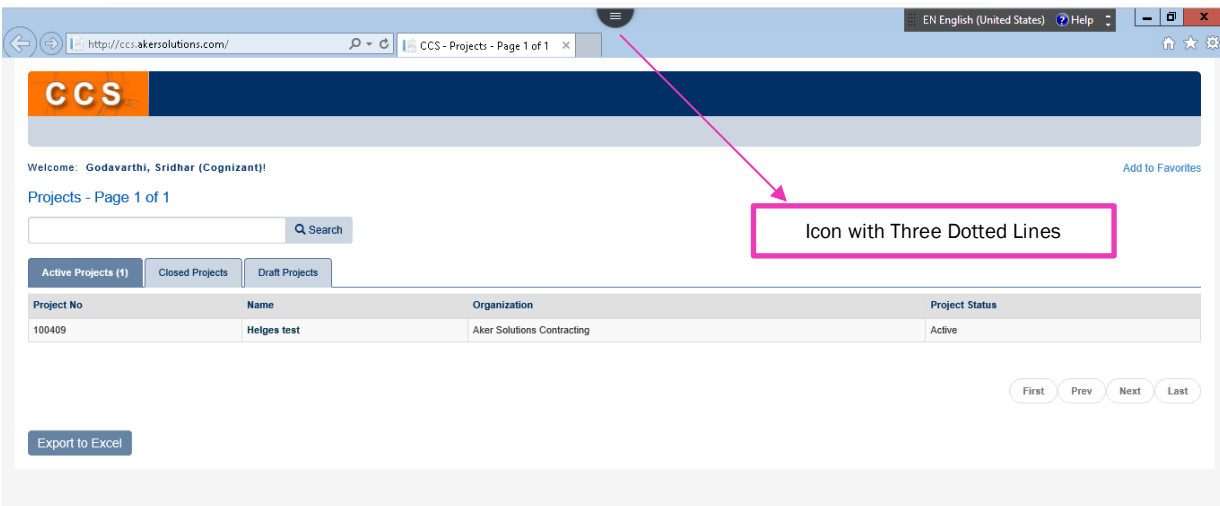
EN English (United States) Help

http://ccs.akersolutions.com/

CCS - Projects - Page 1 of 1

CCS

Welcome: Godavarthi, Sridhar (Cognizant)!

Add to Favorites

Projects - Page 1 of 1

Search

Icon with Three Dotted Lines

Active Projects (1) | Closed Projects | Draft Projects

| Project No | Name | Organization | Project Status |
|---|---|---|---|
| 100409 | Helges test | Aker Solutions Contracting | Active |

First Prev Next Last

Export to Excel